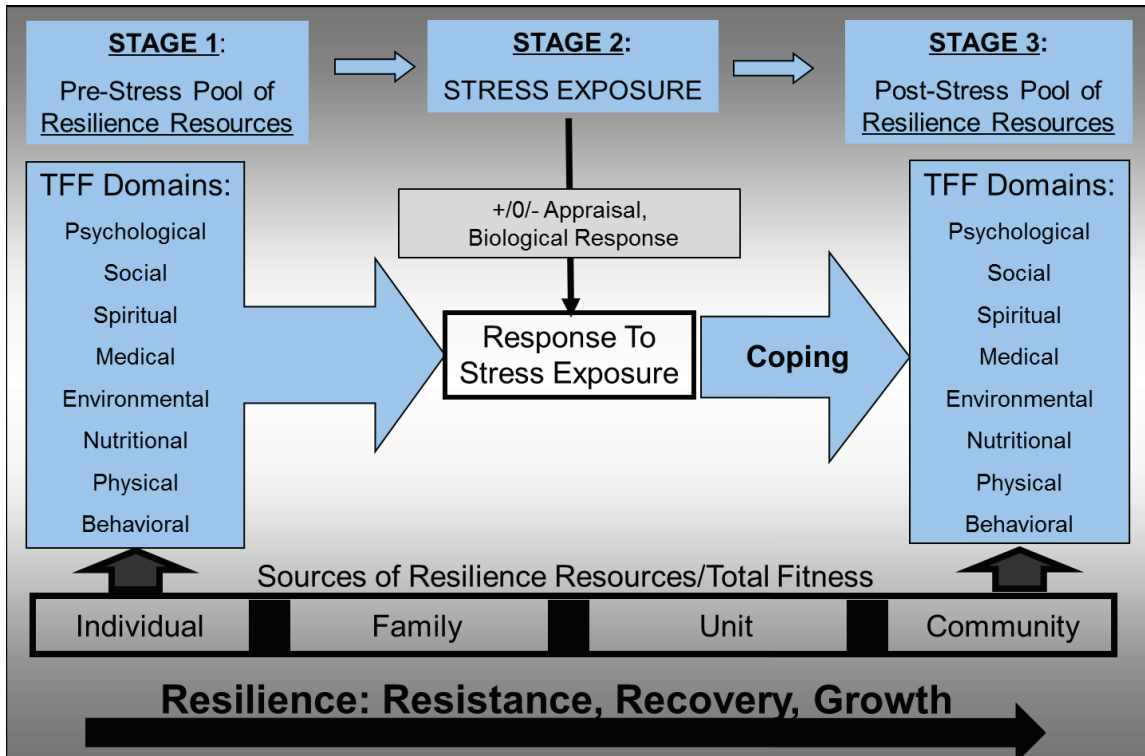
STAGE 1:
Pre-Stress Pool of Resilience Resources

STAGE 2:
STRESS EXPOSURE

STAGE 3:
Post-Stress Pool of Resilience Resources

TFF Domains:
Psychological
Social
Spiritual
Medical
Environmental
Nutritional
Physical
Behavioral

+/0/- Appraisal, Biological Response

Response To Stress Exposure

Coping

TFF Domains:
Psychological
Social
Spiritual
Medical
Environmental
Nutritional
Physical
Behavioral

Sources of Resilience Resources/Total Fitness

| Individual | Family | Unit | Community |
|---|---|---|---|

Resilience: Resistance, Recovery, Growth